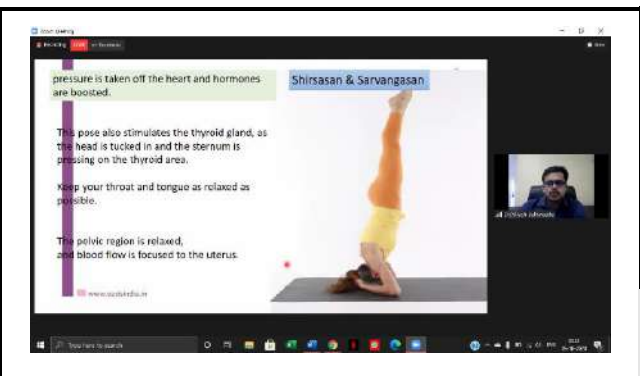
Zoom Meeting

Recording LIVE

pressure is taken off the heart and hormones are boosted.

This pose also stimulates the thyroid gland, as the head is tucked in and the sternum is pressing on the thyroid area.

Keep your throat and tongue as relaxed as possible.

The pelvic region is relaxed, and blood flow is focused to the uterus.

www.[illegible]

Shirsasan & Sarvangasan

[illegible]

Type here to search